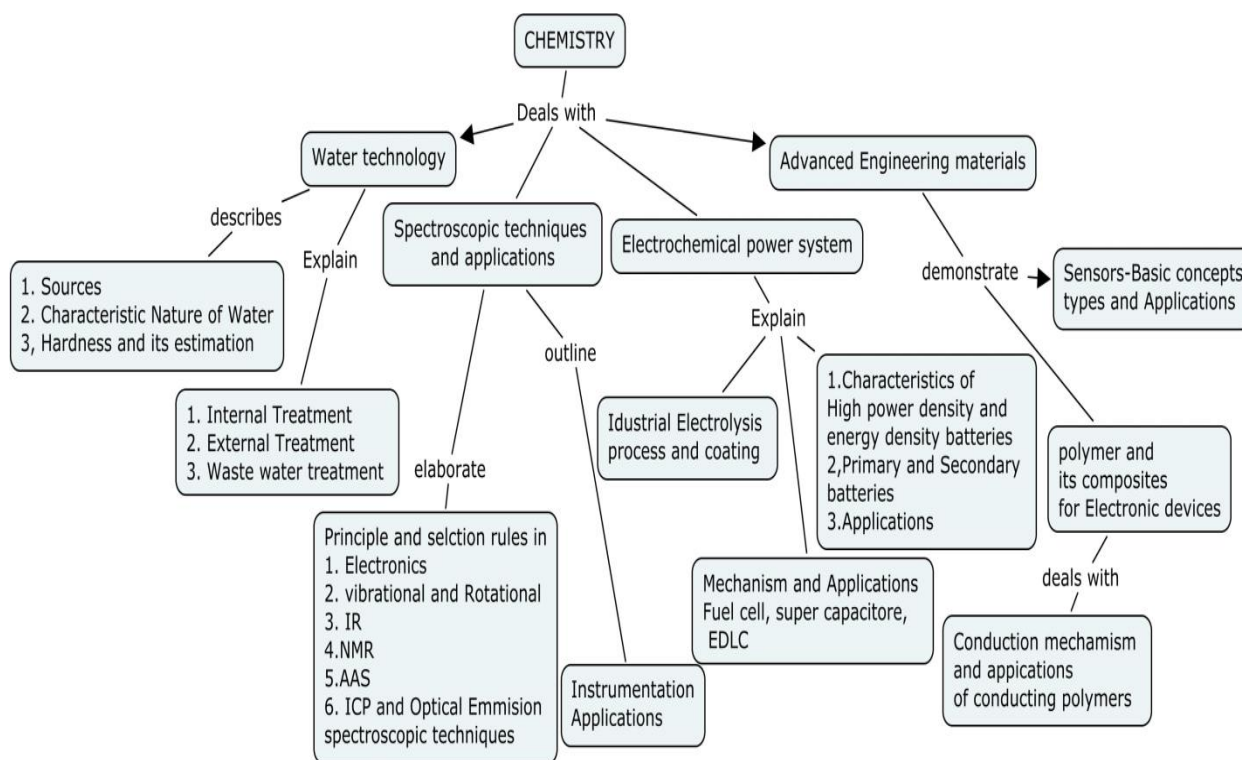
CHEMISTRY

Deals with

Water technology

Advanced Engineering materials

describes

Explain

Spectroscopic techniques and applications

Electrochemical power system

demonstrate

Sensors-Basic concepts types and Applications

1. Sources
2. Characteristic Nature of Water
3, Hardness and its estimation

outline

Explain

1. Internal Treatment
2. External Treatment
3. Waste water treatment

Idustrial Electrolysis process and coating

1.Characteristics of High power density and energy density batteries
2,Primary and Secondary batteries
3.Applications

polymer and its composites for Electronic devices

elaborate

Principle and selction rules in
1. Electronics
2. vibrational and Rotational
3. IR
4.NMR
5.AAS
6. ICP and Optical Emmision spectroscopic techniques

Mechanism and Applications Fuel cell, super capacitore, EDLC

deals with

Conduction mechamism and appications of conducting polymers

Instrumentation Applications